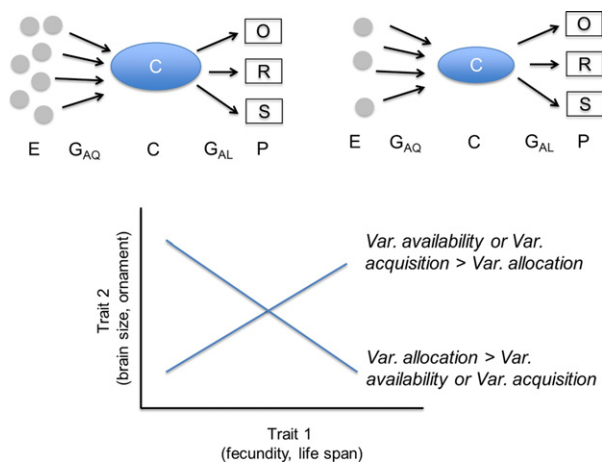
C

O

R

S

E $G_{AQ}$ C $G_{AL}$ P

C

O

R

S

E $G_{AQ}$ C $G_{AL}$ P

Var. availability or Var. acquisition > Var. allocation

Var. allocation > Var. availability or Var. acquisition

Trait 2
(brain size, ornament)

Trait 1
(fecundity, life span)